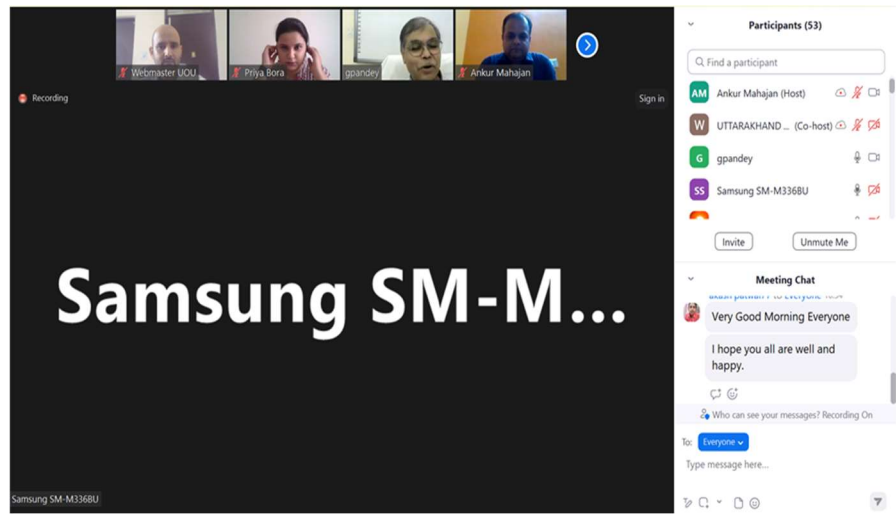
Webmaster UOU
Priya Bora
gpandey
Ankur Mahajan

Recording

Sign in

Samsung SM-M...

Samsung SM-M336BU

Participants (53)

Find a participant

AM Ankur Mahajan (Host)

W UTTARAKHAND ... (Co-host)

G gpandey

SS Samsung SM-M336BU

Invite

Unmute Me

Meeting Chat

akash patwal 1 to Everyone 10:34

Very Good Morning Everyone

I hope you all are well and happy.

Who can see your messages? Recording On

To: Everyone

Type message here...